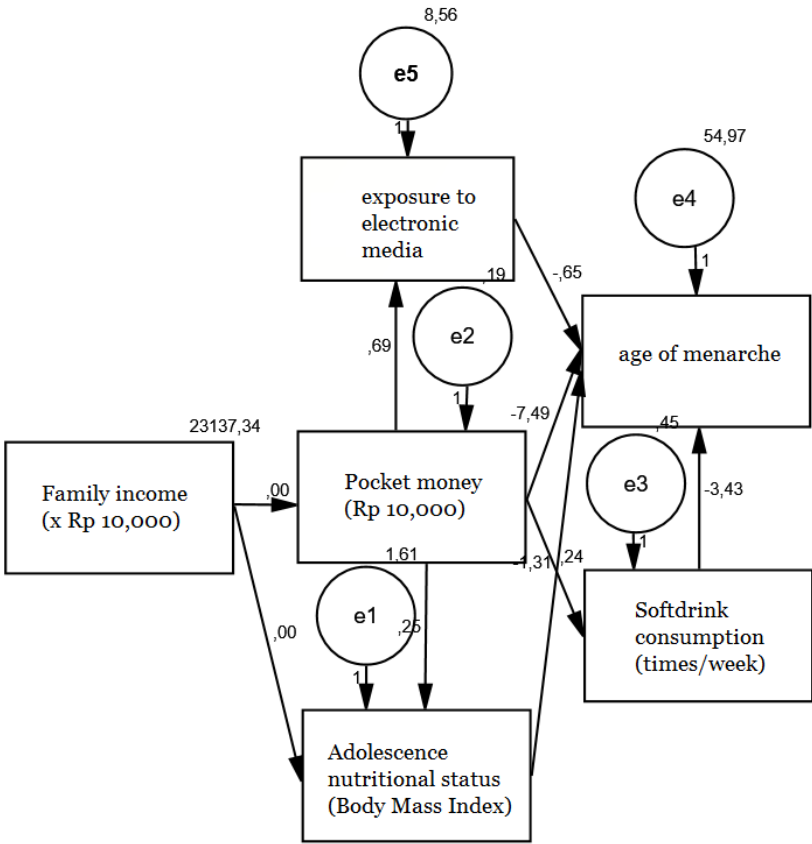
8,56

e5

1

exposure to electronic media

54,97

e4

1

-,65

,19

e2

,69

1

age of menarche

-7,49

23137,34

,45

Family income (x Rp 10,000)

,00

Pocket money (Rp 10,000)

e3

-3,43

1,61

-1,31

,24

1

e1

,00

,25

Softdrink consumption (times/week)

1

Adolescence nutritional status (Body Mass Index)